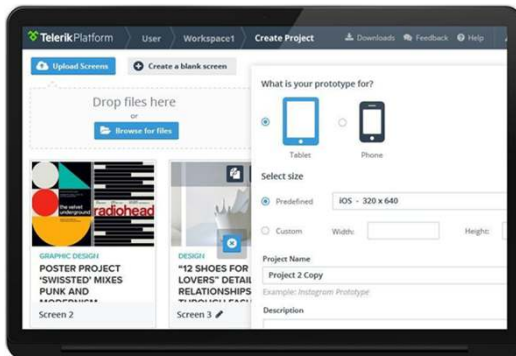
TelerikPlatform User Workspace1 Create Project Downloads Feedback Help

Upload Screens Create a blank screen

Drop files here
or
Browse for files

the velvet underground radiohead

GRAPHIC DESIGN
POSTER PROJECT 'SWISSTED' MIXES PUNK AND MODERNISM

Screen 2

DESIGN
"12 SHOES FOR LOVERS" DETAIL RELATIONSHIPS THROUGH FASH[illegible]

Screen 3

What is your prototype for?

Tablet Phone

Select size

Predefined iOS - 320 x 640

Custom Width: Height:

Project Name
Project 2 Copy
Example: Instagram Prototype

Description